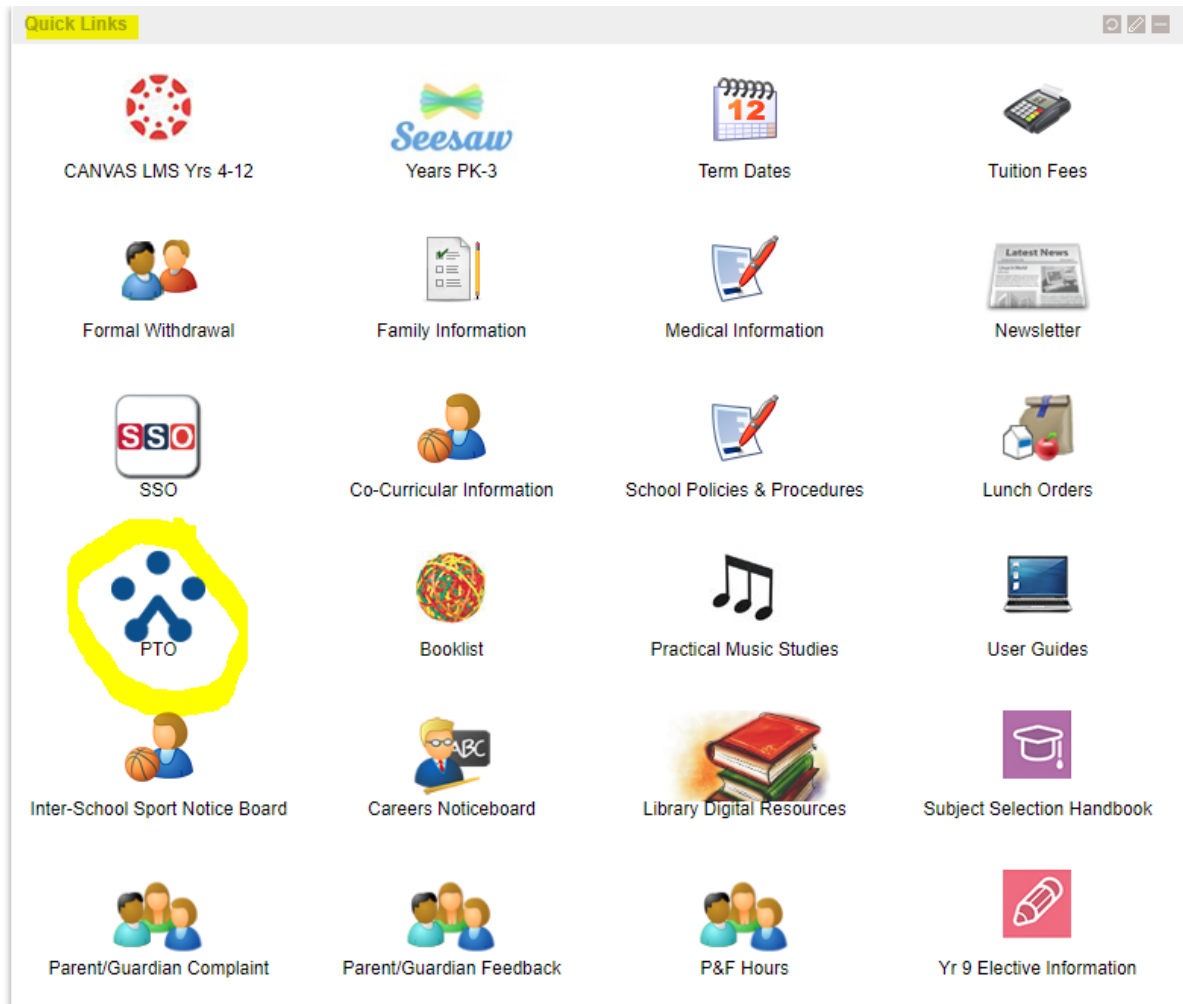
Quick Links

Seesaw

CANVAS LMS Yrs 4-12

Years PK-3

12

Term Dates

Tuition Fees

Formal Withdrawal

Family Information

Medical Information

Latest News

Newsletter

SSO

SSO

Co-Curricular Information

School Policies & Procedures

Lunch Orders

PTO

Booklist

Practical Music Studies

User Guides

Inter-School Sport Notice Board

ABC

Careers Noticeboard

Library Digital Resources

Subject Selection Handbook

Parent/Guardian Complaint

Parent/Guardian Feedback

P&F Hours

Yr 9 Elective Information